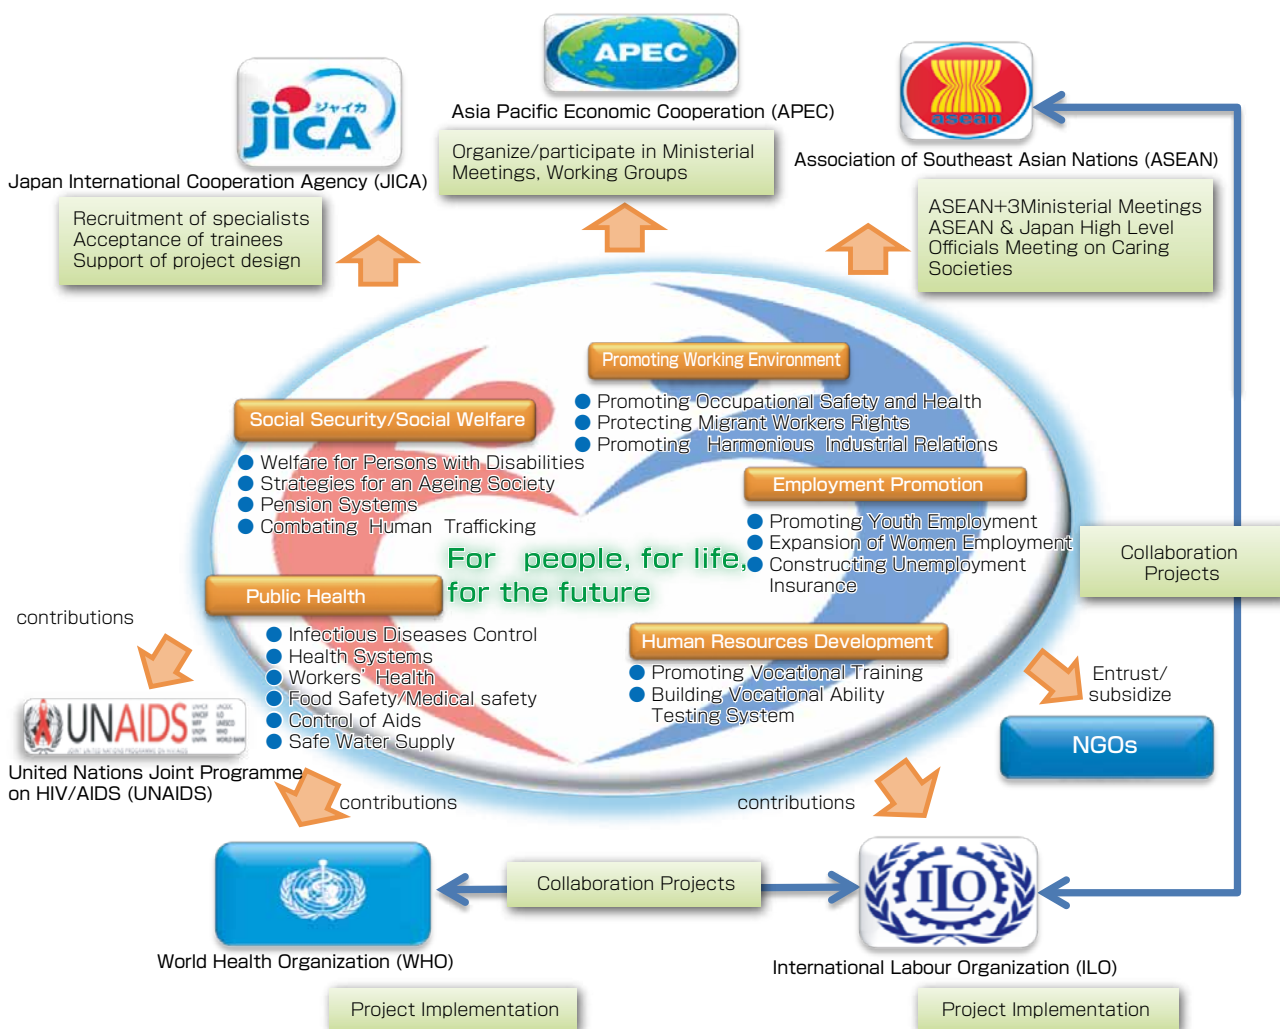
APEC

Asia Pacific Economic Cooperation (APEC)

Organize/participate in Ministerial Meetings, Working Groups

jica ジャイカ

Japan International Cooperation Agency (JICA)

Recruitment of specialists
Acceptance of trainees
Support of project design

asean

Association of Southeast Asian Nations (ASEAN)

ASEAN+3Ministerial Meetings
ASEAN & Japan High Level Officials Meeting on Caring Societies

Promoting Working Environment

Promoting Occupational Safety and Health
Protecting Migrant Workers Rights
Promoting Harmonious Industrial Relations

Social Security/Social Welfare

Welfare for Persons with Disabilities
Strategies for an Ageing Society
Pension Systems
Combating Human Trafficking

Employment Promotion

Promoting Youth Employment
Expansion of Women Employment
Constructing Unemployment Insurance

For people, for life, for the future

Collaboration Projects

Public Health

Infectious Diseases Control
Health Systems
Workers' Health
Food Safety/Medical safety
Control of Aids
Safe Water Supply

Human Resources Development

Promoting Vocational Training
Building Vocational Ability Testing System

contributions

UNAIDS

United Nations Joint Programme on HIV/AIDS (UNAIDS)

Entrust/ subsidize

NGOs

contributions

contributions

Collaboration Projects

World Health Organization (WHO)

ILO

International Labour Organization (ILO)

Project Implementation

Project Implementation